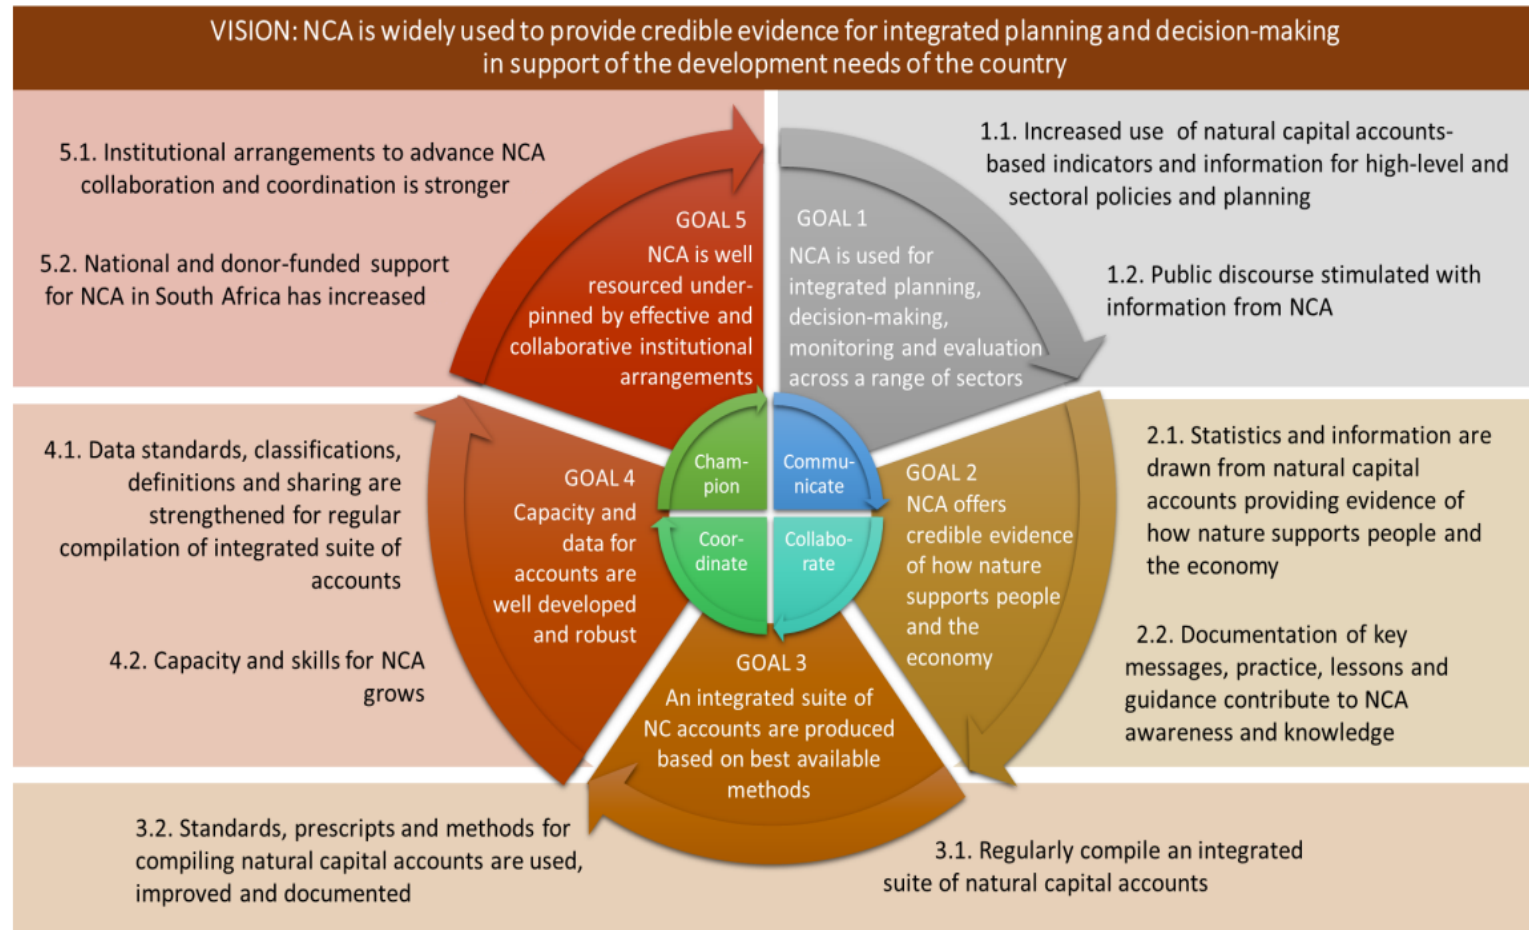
VISION: NCA is widely used to provide credible evidence for integrated planning and decision-making in support of the development needs of the country

5.1. Institutional arrangements to advance NCA collaboration and coordination is stronger

5.2. National and donor-funded support for NCA in South Africa has increased

GOAL 5
NCA is well resourced underpinned by effective and collaborative institutional arrangements

GOAL 1
NCA is used for integrated planning, decision-making, monitoring and evaluation across a range of sectors

1.1. Increased use of natural capital accounts-based indicators and information for high-level and sectoral policies and planning

1.2. Public discourse stimulated with information from NCA

4.1. Data standards, classifications, definitions and sharing are strengthened for regular compilation of integrated suite of accounts

GOAL 4
Capacity and data for accounts are well developed and robust

Champion

Communicate

Coordinate

Collaborate

GOAL 2
NCA offers credible evidence of how nature supports people and the economy

2.1. Statistics and information are drawn from natural capital accounts providing evidence of how nature supports people and the economy

2.2. Documentation of key messages, practice, lessons and guidance contribute to NCA awareness and knowledge

4.2. Capacity and skills for NCA grows

GOAL 3
An integrated suite of NC accounts are produced based on best available methods

3.2. Standards, prescripts and methods for compiling natural capital accounts are used, improved and documented

3.1. Regularly compile an integrated suite of natural capital accounts